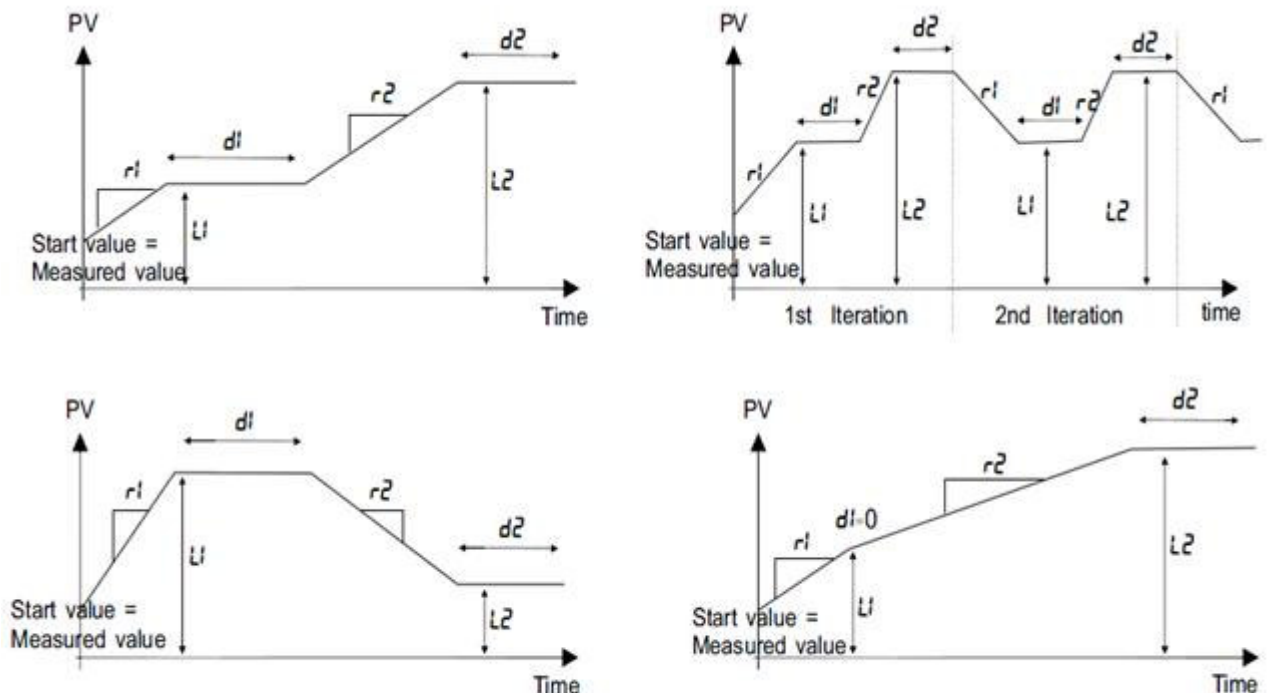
PV

d2

r2

d1

r1

L2

L1

Start value = Measured value

Time

PV

d2

r2

d1

r1

r1

d1

r2

d2

r1

L1

L2

L1

L2

Start value = Measured value

1st Iteration

2nd Iteration

time

PV

d1

r1

r2

d2

L1

L2

Start value = Measured value

Time

PV

d2

r2

d1=0

r1

L1

L2

Start value = Measured value

Time